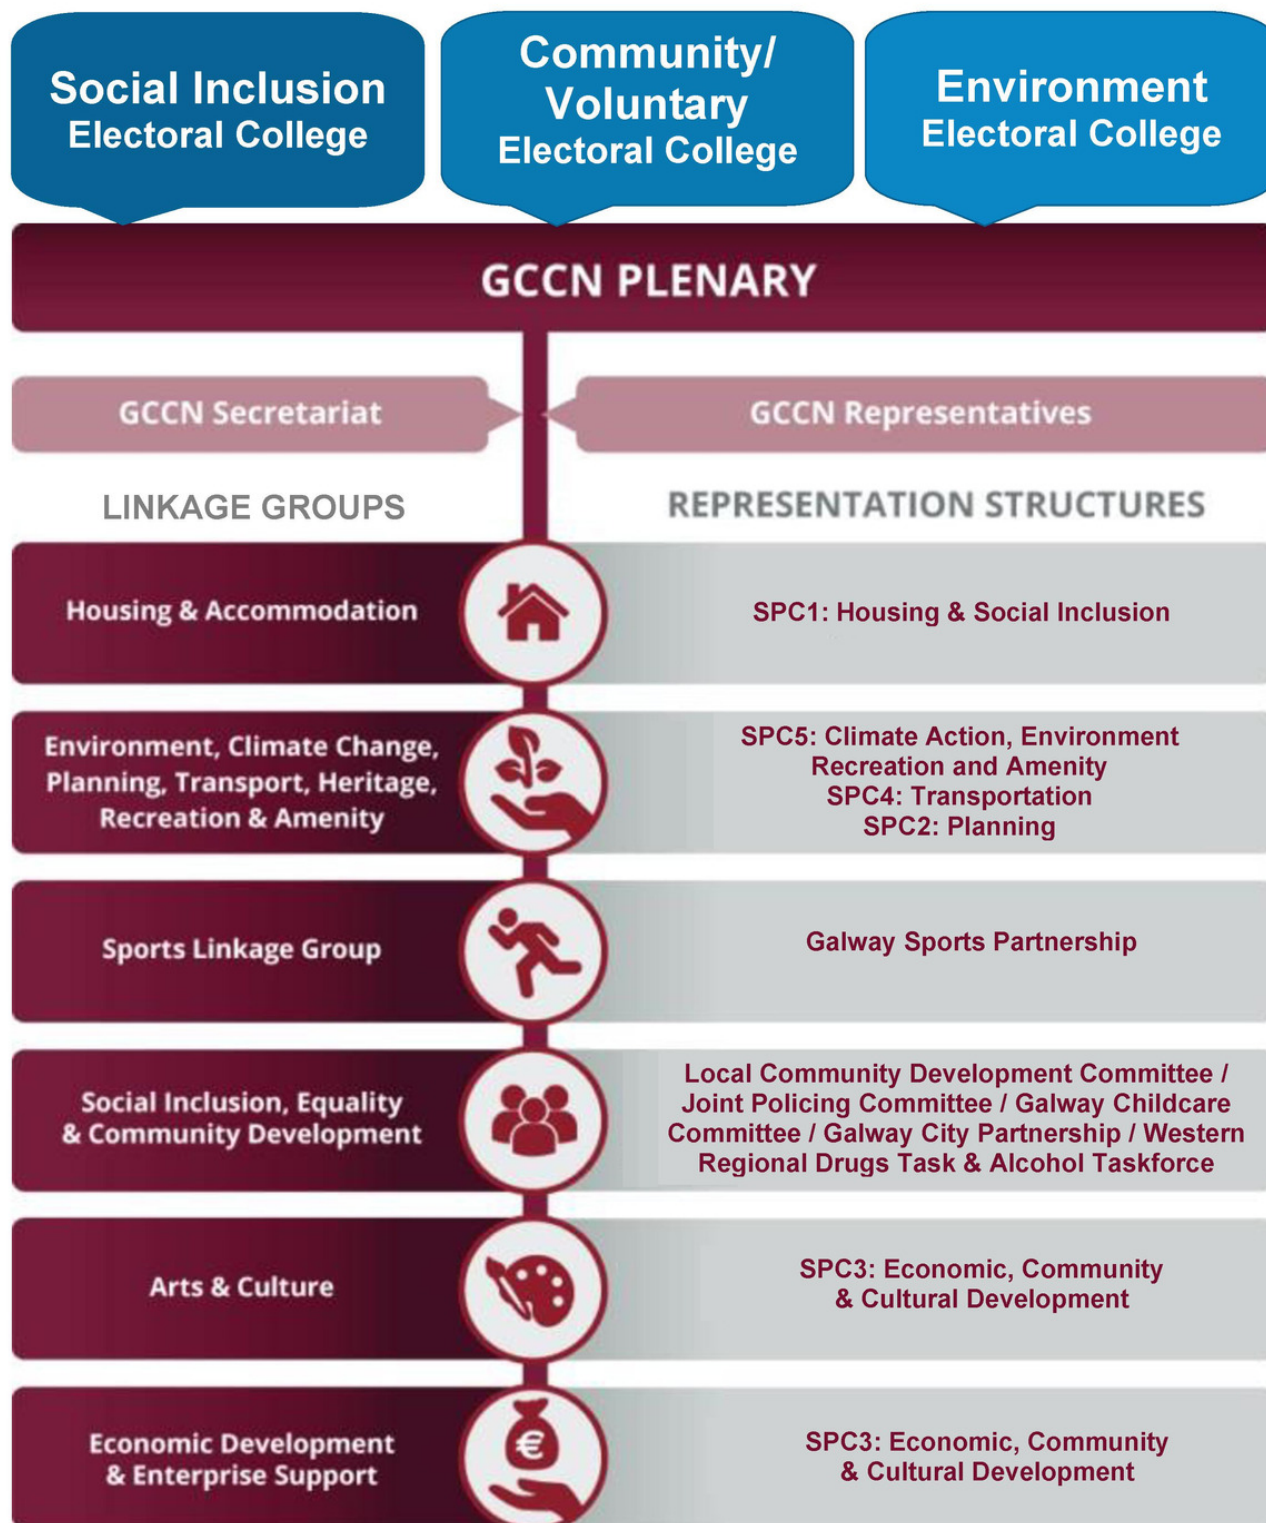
Social Inclusion
Electoral College

Community/
Voluntary
Electoral College

Environment
Electoral College

GCCN PLENARY

GCCN Secretariat

GCCN Representatives

LINKAGE GROUPS

REPRESENTATION STRUCTURES

Housing & Accommodation

SPC1: Housing & Social Inclusion

Environment, Climate Change, Planning, Transport, Heritage, Recreation & Amenity

SPC5: Climate Action, Environment Recreation and Amenity
SPC4: Transportation
SPC2: Planning

Sports Linkage Group

Galway Sports Partnership

Social Inclusion, Equality & Community Development

Local Community Development Committee / Joint Policing Committee / Galway Childcare Committee / Galway City Partnership / Western Regional Drugs Task & Alcohol Taskforce

Arts & Culture

SPC3: Economic, Community & Cultural Development

Economic Development & Enterprise Support

SPC3: Economic, Community & Cultural Development